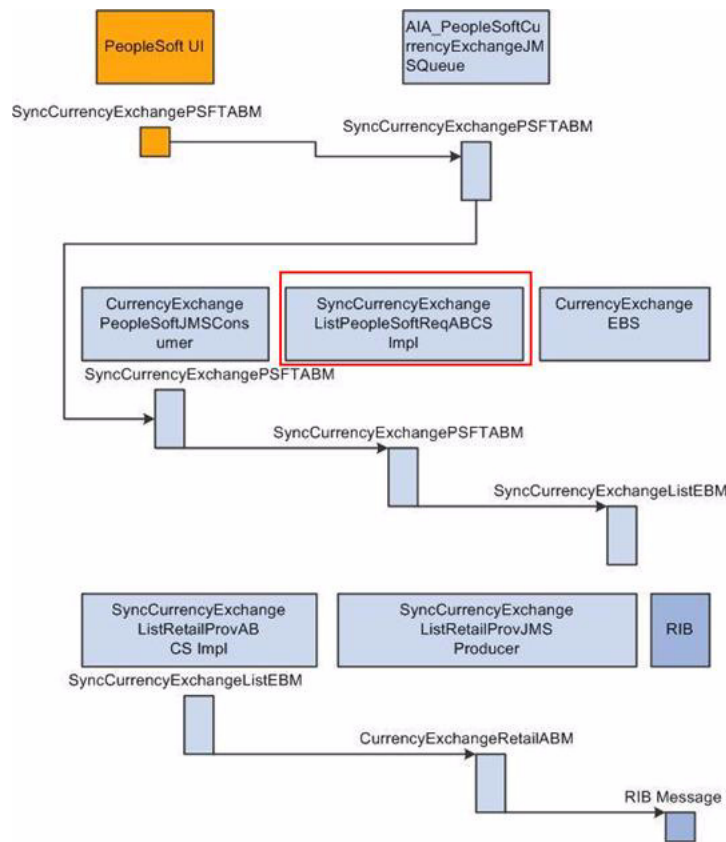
PeopleSoft UI

AIA_PeopleSoftCurrencyExchangeJMSQueue

SyncCurrencyExchangePSFTABM

SyncCurrencyExchangePSFTABM

CurrencyExchange PeopleSoftJMSConsumer

SyncCurrencyExchange ListPeopleSoftReqABCS Impl

CurrencyExchange EBS

SyncCurrencyExchangePSFTABM

SyncCurrencyExchangePSFTABM

SyncCurrencyExchangeListEBM

SyncCurrencyExchange ListRetailProvABCS Impl

SyncCurrencyExchange ListRetailProvJMS Producer

RIB

SyncCurrencyExchangeListEBM

CurrencyExchangeRetailABM

RIB Message